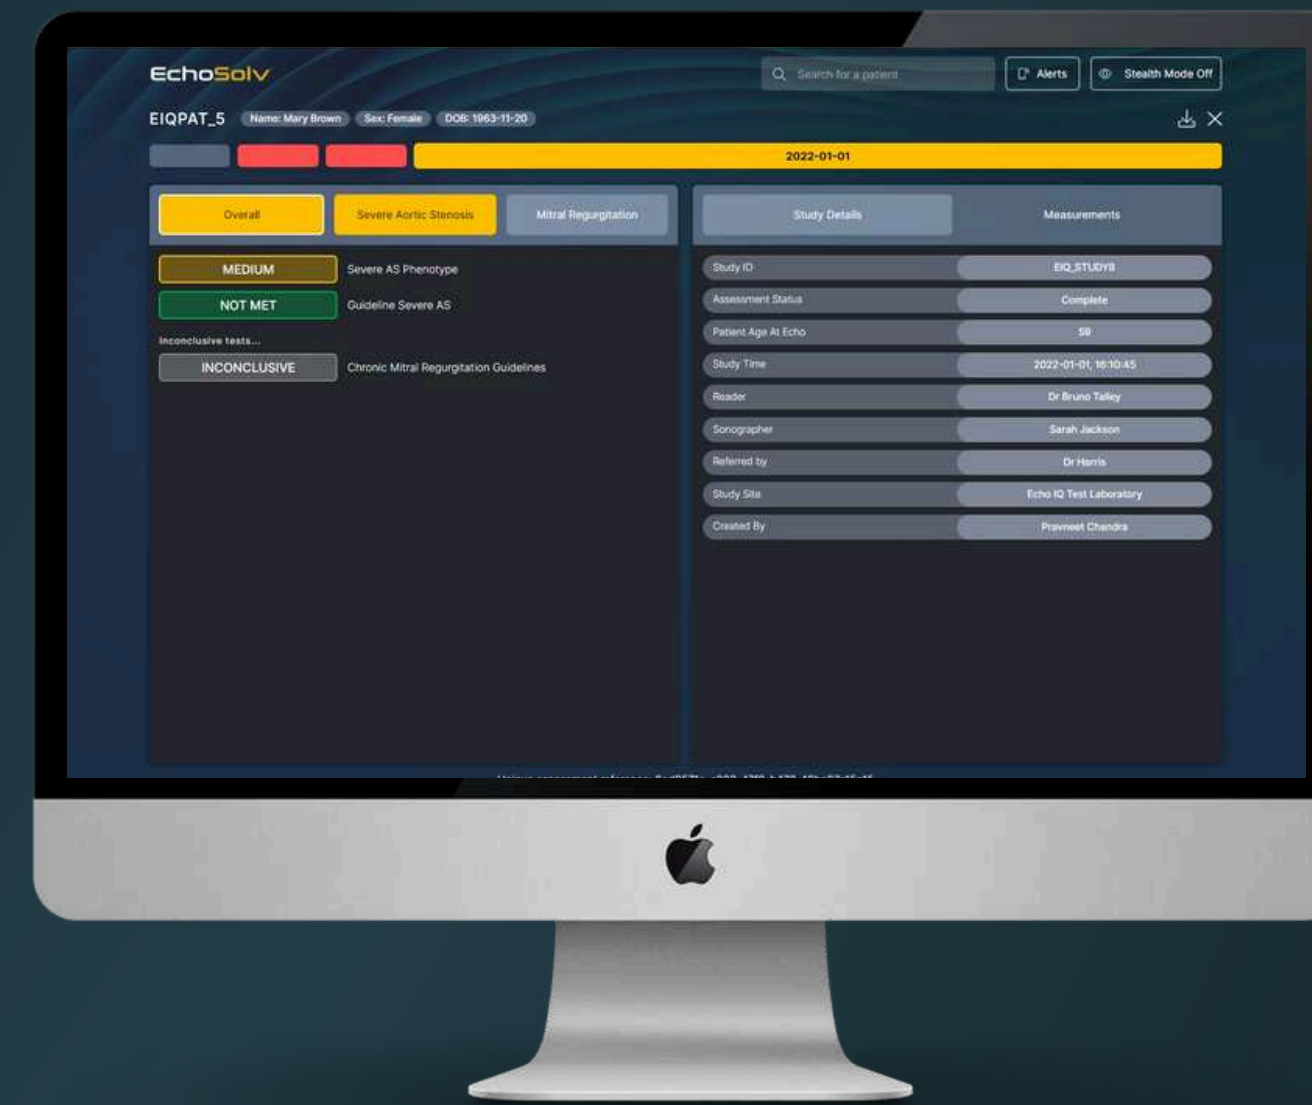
EchoSolv

Search for a patient

Alerts

Stealth Mode Off

EIQPAT_5 Name: Mary Brown Sex: Female DOB: 1963-11-20

2022-01-01

Overall
Severe Aortic Stenosis
Mitral Regurgitation

MEDIUM Severe AS Phenotype

NOT MET Guideline Severe AS

Inconclusive tests...

INCONCLUSIVE Chronic Mitral Regurgitation Guidelines

Study Details
Measurements

| | |
|---|---|
| Study ID | EIQ_STUDY8 |
| Assessment Status | Complete |
| Patient Age At Echo | 58 |
| Study Time | 2022-01-01, 16:10:45 |
| Reader | Dr Bruno Talley |
| Sonographer | Sarah Jackson |
| Referred by | Dr Harris |
| Study Site | Echo IQ Test Laboratory |
| Created By | Pravneet Chandra |

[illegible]